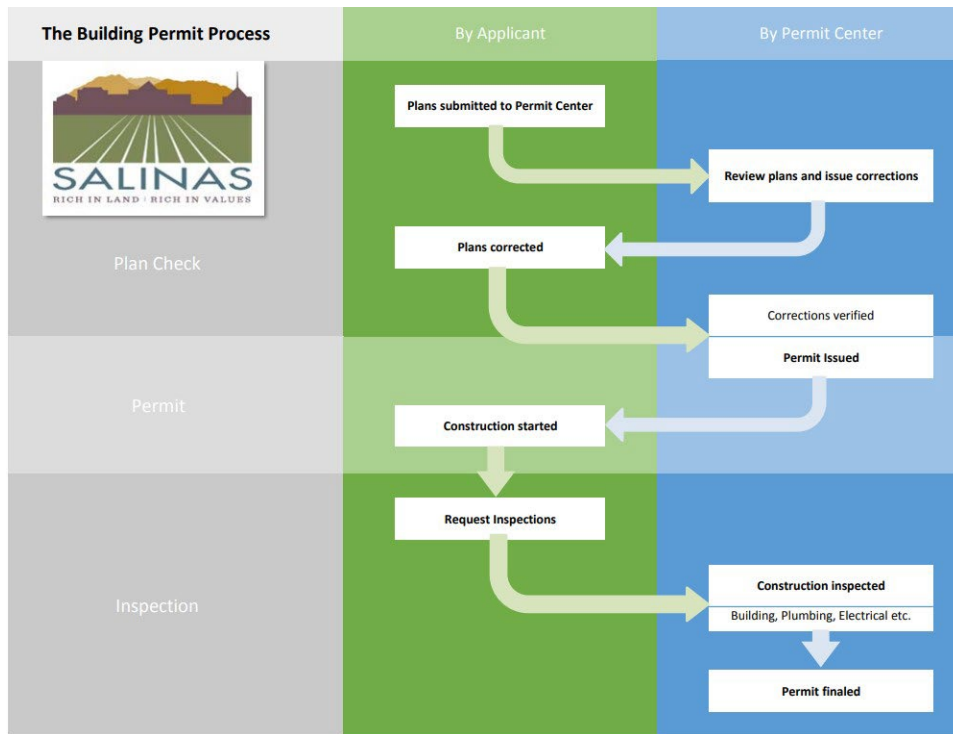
The Building Permit Process

By Applicant

By Permit Center

SALINAS
RICH IN LAND | RICH IN VALUES

Plan Check

Plans submitted to Permit Center

Review plans and issue corrections

Plans corrected

Corrections verified

Permit Issued

Permit

Construction started

Request Inspections

Inspection

Construction inspected

Building, Plumbing, Electrical etc.

Permit finaled